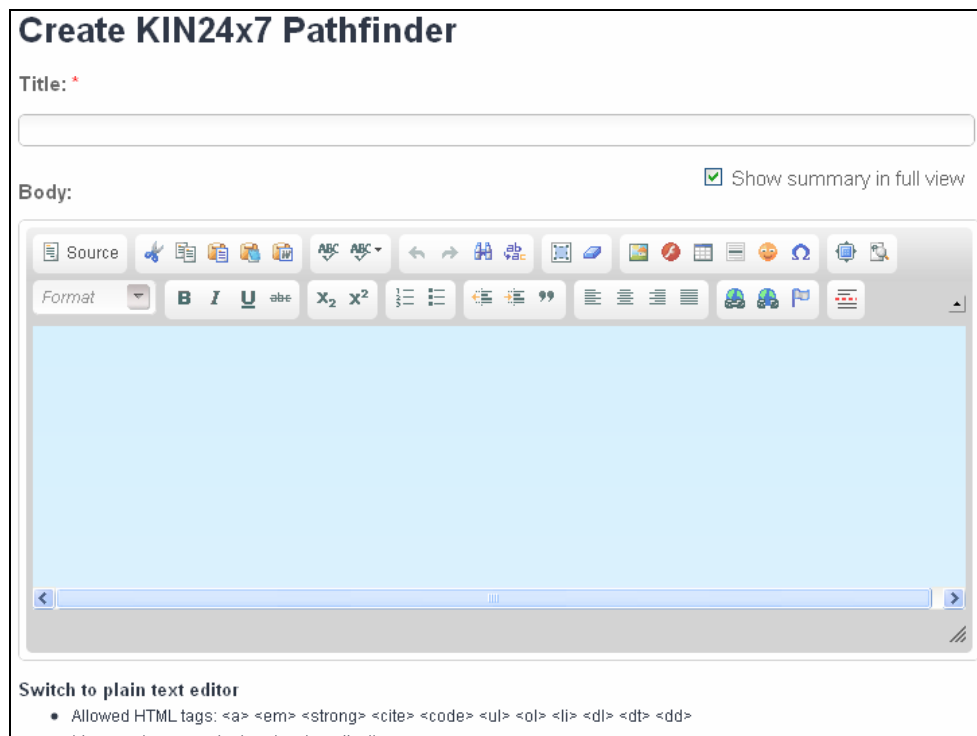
Create KIN24x7 Pathfinder

Title: *

Body:

Show summary in full view

Source

Format

B I U abc $x_2$ $x^2$

Switch to plain text editor

- Allowed HTML tags: <a> <em> <strong> <cite> <code> <ul> <ol> <li> <dl> <dt> <dd>